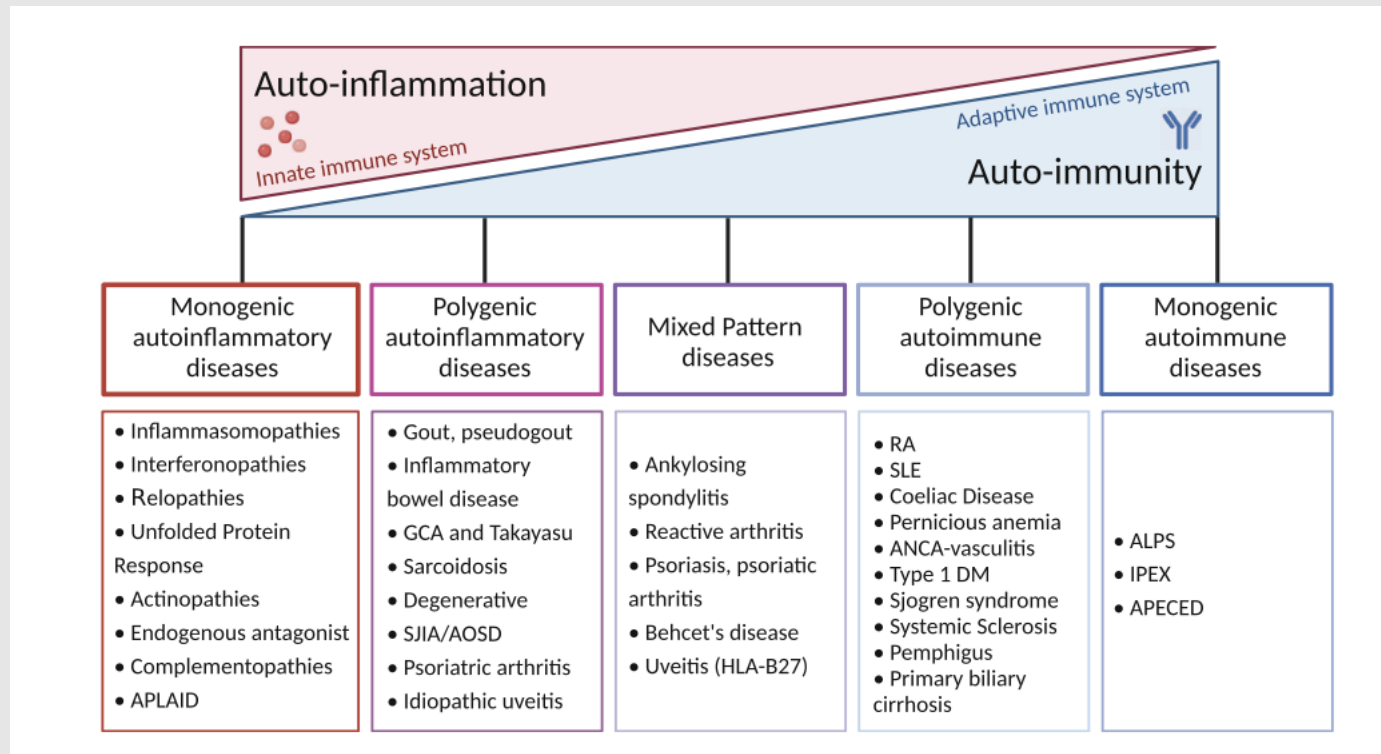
Auto-inflammation

Innate immune system

Adaptive immune system

Auto-immunity

Monogenic autoinflammatory diseases

Polygenic autoinflammatory diseases

Mixed Pattern diseases

Polygenic autoimmune diseases

Monogenic autoimmune diseases

• Inflammasomopathies
• Interferonopathies
• Relopathies
• Unfolded Protein Response
• Actinopathies
• Endogenous antagonist
• Complementopathies
• APLAID

• Gout, pseudogout
• Inflammatory bowel disease
• GCA and Takayasu
• Sarcoidosis
• Degenerative
• SJIA/AOSD
• Psoriatric arthritis
• Idiopathic uveitis

• Ankylosing spondylitis
• Reactive arthritis
• Psoriasis, psoriatic arthritis
• Behcet's disease
• Uveitis (HLA-B27)

• RA
• SLE
• Coeliac Disease
• Pernicious anemia
• ANCA-vasculitis
• Type 1 DM
• Sjogren syndrome
• Systemic Sclerosis
• Pemphigus
• Primary biliary cirrhosis

• ALPS
• IPEX
• APECED